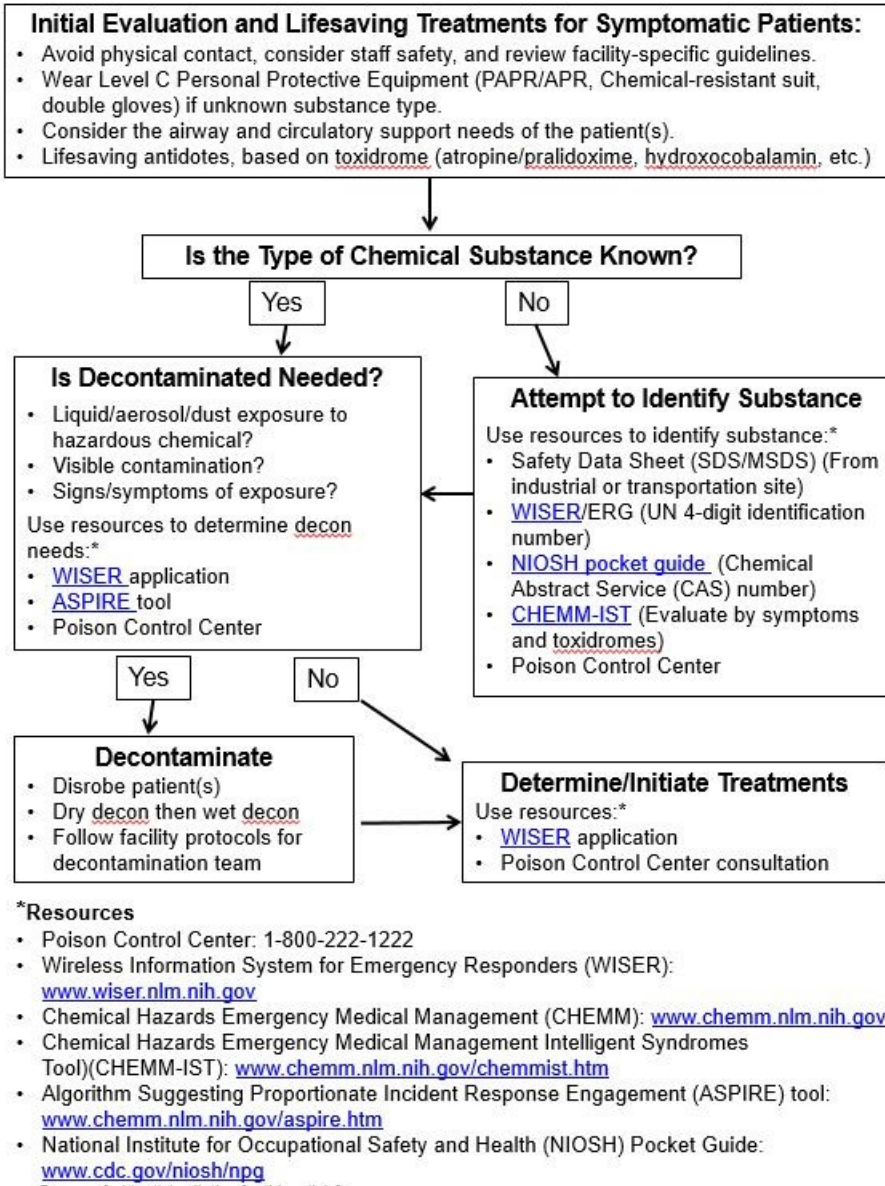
**Initial Evaluation and Lifesaving Treatments for Symptomatic Patients:**

- Avoid physical contact, consider staff safety, and review facility-specific guidelines.
- Wear Level C Personal Protective Equipment (PAPR/APR, Chemical-resistant suit, double gloves) if unknown substance type.
- Consider the airway and circulatory support needs of the patient(s).
- Lifesaving antidotes, based on toxidrome (atropine/pralidoxime, hydroxocobalamin, etc.)

**Is the Type of Chemical Substance Known?**

Yes

No

**Is Decontaminated Needed?**

- Liquid/aerosol/dust exposure to hazardous chemical?
- Visible contamination?
- Signs/symptoms of exposure?

Use resources to determine decon needs:*

- WISER application
- ASPIRE tool
- Poison Control Center

**Attempt to Identify Substance**

Use resources to identify substance:*

- Safety Data Sheet (SDS/MSDS) (From industrial or transportation site)
- WISER/ERG (UN 4-digit identification number)
- NIOSH pocket guide (Chemical Abstract Service (CAS) number)
- CHEMM-IST (Evaluate by symptoms and toxidromes)
- Poison Control Center

Yes

No

**Decontaminate**

- Disrobe patient(s)
- Dry decon then wet decon
- Follow facility protocols for decontamination team

**Determine/Initiate Treatments**

Use resources:*

- WISER application
- Poison Control Center consultation

*Resources

- Poison Control Center: 1-800-222-1222
- Wireless Information System for Emergency Responders (WISER): www.wiser.nlm.nih.gov
- Chemical Hazards Emergency Medical Management (CHEMM): www.chemm.nlm.nih.gov
- Chemical Hazards Emergency Medical Management Intelligent Syndromes Tool)(CHEMM-IST): www.chemm.nlm.nih.gov/chemmist.htm
- Algorithm Suggesting Proportionate Incident Response Engagement (ASPIRE) tool: www.chemm.nlm.nih.gov/aspire.htm
- National Institute for Occupational Safety and Health (NIOSH) Pocket Guide: www.cdc.gov/niosh/npg